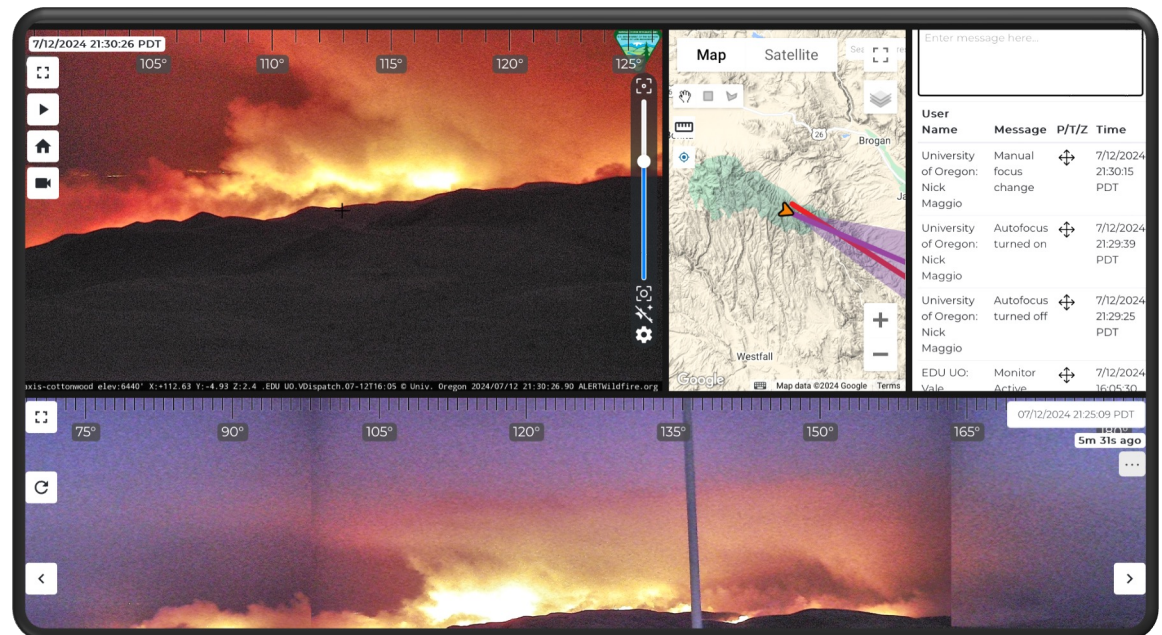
7/12/2024 21:30:26 PDT

105° 110° 115° 120° 125°

axis-cottonwood elev:6440' X:+112.63 Y:-4.93 Z:2.4 .EDU UO.VDispatch.07-12T16:05 © Univ. Oregon 2024/07/12 21:30:26.90 ALERTWildfire.org

Map Satellite

Sea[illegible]

26

Brogan

Ja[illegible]

Westfall

Google

Map data ©2024 Google Terms

Enter message here...

| User Name | Message | P/T/Z | Time |
|---|---|---|---|
| University of Oregon: Nick Maggio | Manual focus change | | 7/12/2024 21:30:15 PDT |
| University of Oregon: Nick Maggio | Autofocus turned on | | 7/12/2024 21:29:39 PDT |
| University of Oregon: Nick Maggio | Autofocus turned off | | 7/12/2024 21:29:25 PDT |
| EDU UO: Vale | Monitor Active | | 7/12/2024 16:05:30 |

75° 90° 105° 120° 135° 150° 165°

07/12/2024 21:25:09 PDT

5m 31s ago